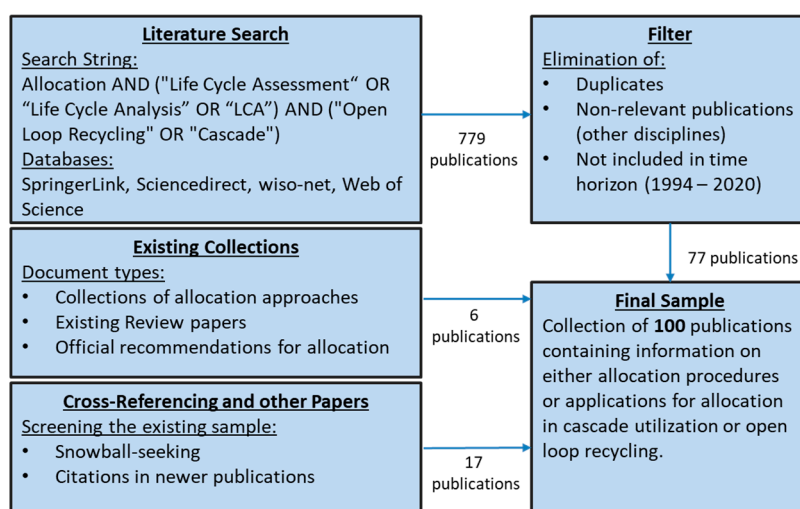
Literature Search
Search String:
Allocation AND ("Life Cycle Assessment“ OR “Life Cycle Analysis” OR “LCA") AND ("Open Loop Recycling" OR "Cascade")
Databases:
SpringerLink, Sciencedirect, wiso-net, Web of Science

779 publications

Filter
Elimination of:
• Duplicates
• Non-relevant publications (other disciplines)
• Not included in time horizon (1994 – 2020)

77 publications

Existing Collections
Document types:
• Collections of allocation approaches
• Existing Review papers
• Official recommendations for allocation

6 publications

Final Sample
Collection of **100** publications containing information on either allocation procedures or applications for allocation in cascade utilization or open loop recycling.

Cross-Referencing and other Papers
Screening the existing sample:
• Snowball-seeking
• Citations in newer publications

17 publications